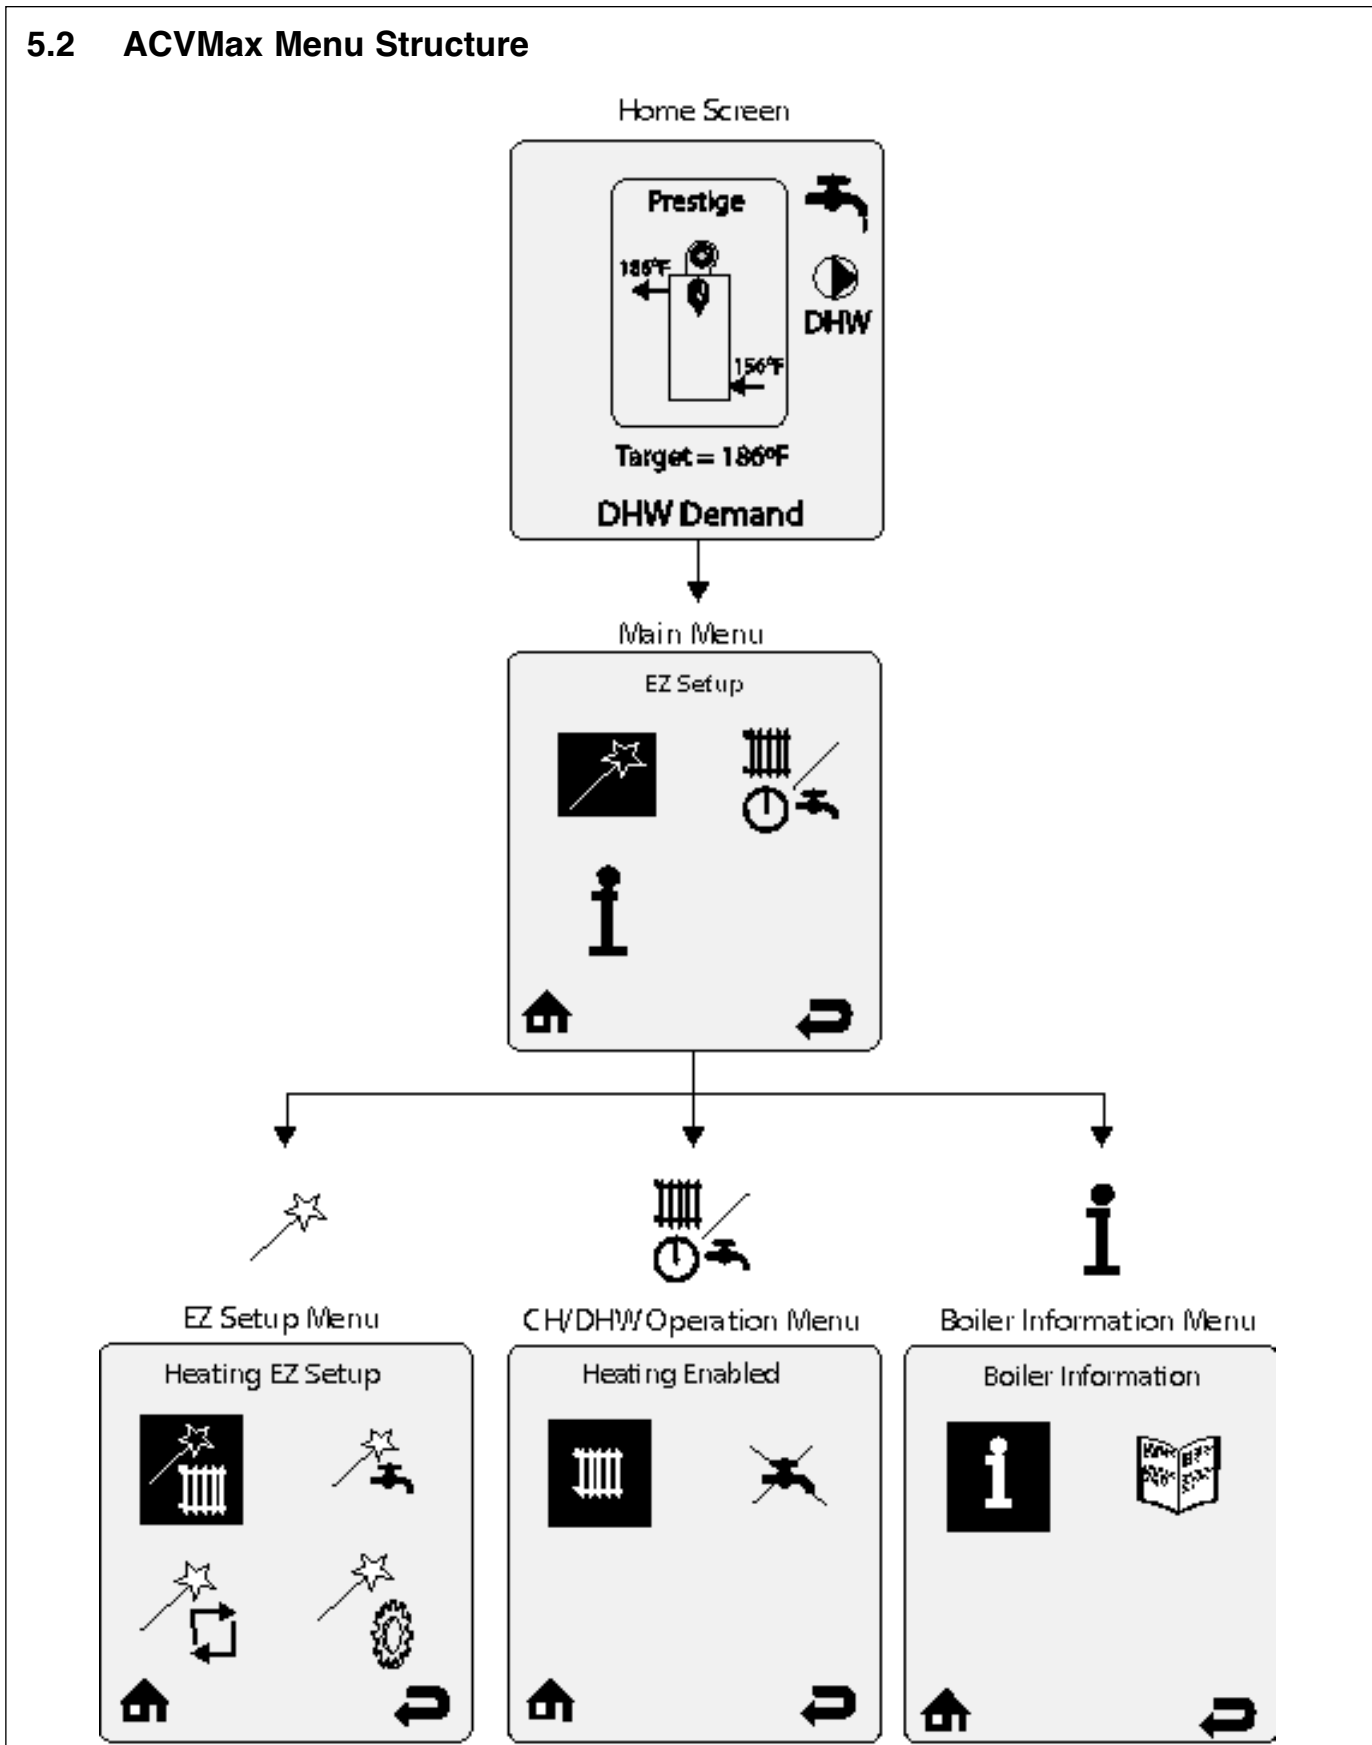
5.2 ACVMax Menu Structure

Home Screen

Prestige

186°F

156°F

DHW

Target = 186°F

DHW Demand

Main Menu

EZ Setup

EZ Setup Menu

CH/DHW Operation Menu

Boiler Information Menu

Heating EZ Setup

Heating Enabled

Boiler Information